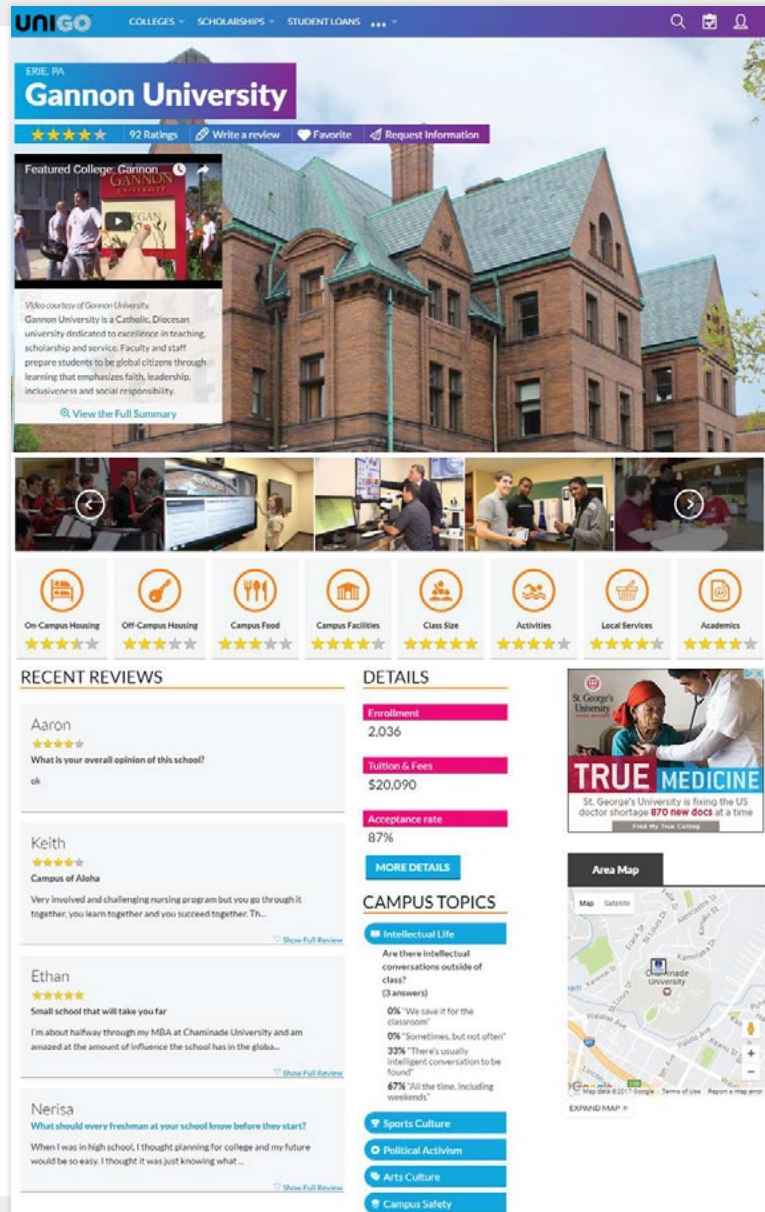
UNIGO COLLEGES SCHOLARSHIPS STUDENT LOANS ...

ERIE, PA
Gannon University

92 Ratings Write a review Favorite Request Information

Featured College: Gannon ...

Video courtesy of Gannon University.
Gannon University is a Catholic, Diocesan university dedicated to excellence in teaching, scholarship and service. Faculty and staff prepare students to be global citizens through learning that emphasizes faith, leadership, inclusiveness and social responsibility.

View the Full Summary

On-Campus Housing
Off-Campus Housing
Campus Food
Campus Facilities
Class Size
Activities
Local Services
Academics

RECENT REVIEWS

Aaron
What is your overall opinion of this school?
ok

Keith
Campus of Aloha
Very involved and challenging nursing program but you go through it together, you learn together and you succeed together. Th...
Show Full Review

Ethan
Small school that will take you far
I'm about halfway through my MBA at Chaminade University and am amazed at the amount of influence the school has in the globa...
Show Full Review

Nerisa
What should every freshman at your school know before they start?
When I was in high school, I thought planning for college and my future would be so easy. I thought it was just knowing what ...
Show Full Review

DETAILS
Enrollment
2,036
Tuition & Fees
$20,090
Acceptance rate
87%
MORE DETAILS

CAMPUS TOPICS
Intellectual Life
Are there intellectual conversations outside of class?
(3 answers)
0% "We save it for the classroom"
0% "Sometimes, but not often"
33% "There's usually intelligent conversation to be found"
67% "All the time, including weekends"
Sports Culture
Political Activism
Arts Culture
Campus Safety

St. George's University
TRUE MEDICINE
St. George's University is fixing the US doctor shortage 870 new docs at a time
Find My True Calling

Area Map
Map Satellite
Chaminade University
Map data ©2017 Google Terms of Use Report a map error
EXPAND MAP